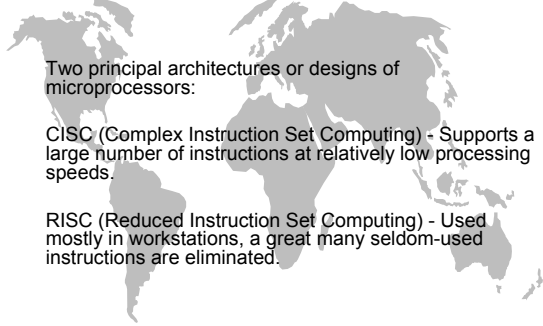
Two principal architectures or designs of microprocessors:

CISC (Complex Instruction Set Computing) - Supports a large number of instructions at relatively low processing speeds.

RISC (Reduced Instruction Set Computing) - Used mostly in workstations, a great many seldom-used instructions are eliminated.